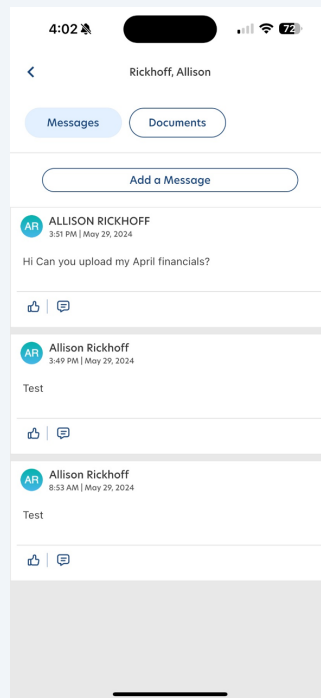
4:02

72

Rickhoff, Allison

Messages

Documents

Add a Message

AR
ALLISON RICKHOFF
3:51 PM | May 29, 2024

Hi Can you upload my April financials?

AR
Allison Rickhoff
3:49 PM | May 29, 2024

Test

AR
Allison Rickhoff
8:53 AM | May 29, 2024

Test